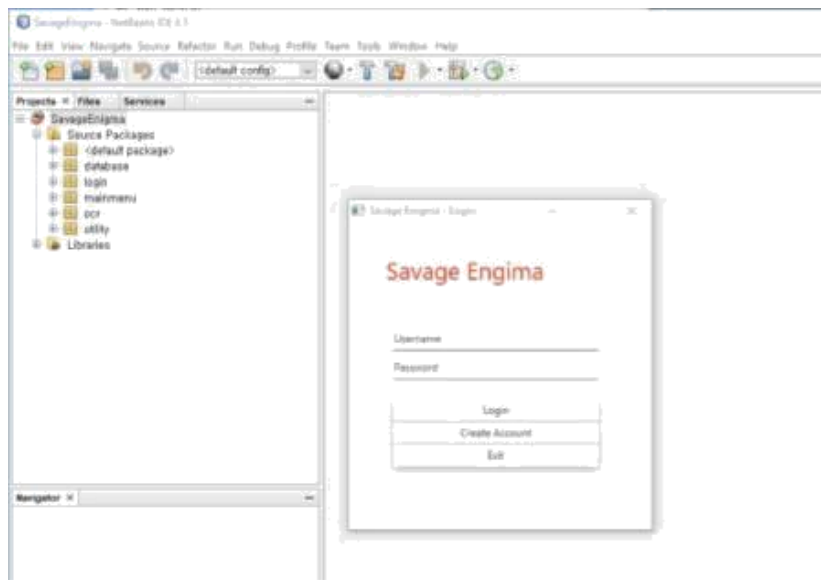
SavageEngima - NetBeans IDE 8.1

File Edit View Navigate Source Refactor Run Debug Profile Team Tools Window Help

<default config>

Projects × Files Services

SavageEngima
Source Packages
<default package>
database
login
mainmenu
ocr
utility
Libraries

Navigator ×

Savage Engima - Login

Savage Engima

Username

Password

Login

Create Account

Exit